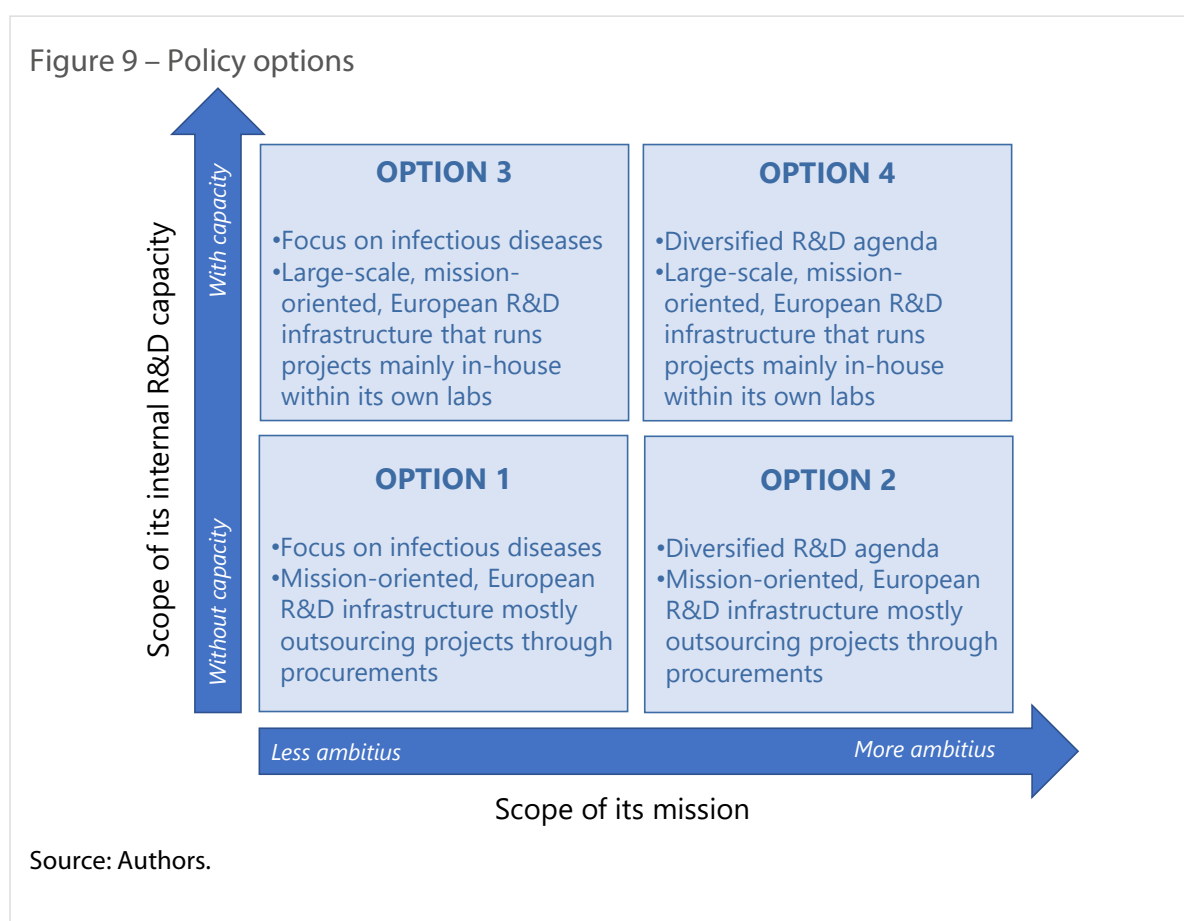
Figure 9 – Policy options

Scope of its internal R&D capacity

With capacity

Without capacity

OPTION 3

•Focus on infectious diseases
•Large-scale, mission-oriented, European R&D infrastructure that runs projects mainly in-house within its own labs

OPTION 4

•Diversified R&D agenda
•Large-scale, mission-oriented, European R&D infrastructure that runs projects mainly in-house within its own labs

OPTION 1

•Focus on infectious diseases
•Mission-oriented, European R&D infrastructure mostly outsourcing projects through procurements

OPTION 2

•Diversified R&D agenda
•Mission-oriented, European R&D infrastructure mostly outsourcing projects through procurements

Less ambitius

More ambitius

Scope of its mission

Source: Authors.